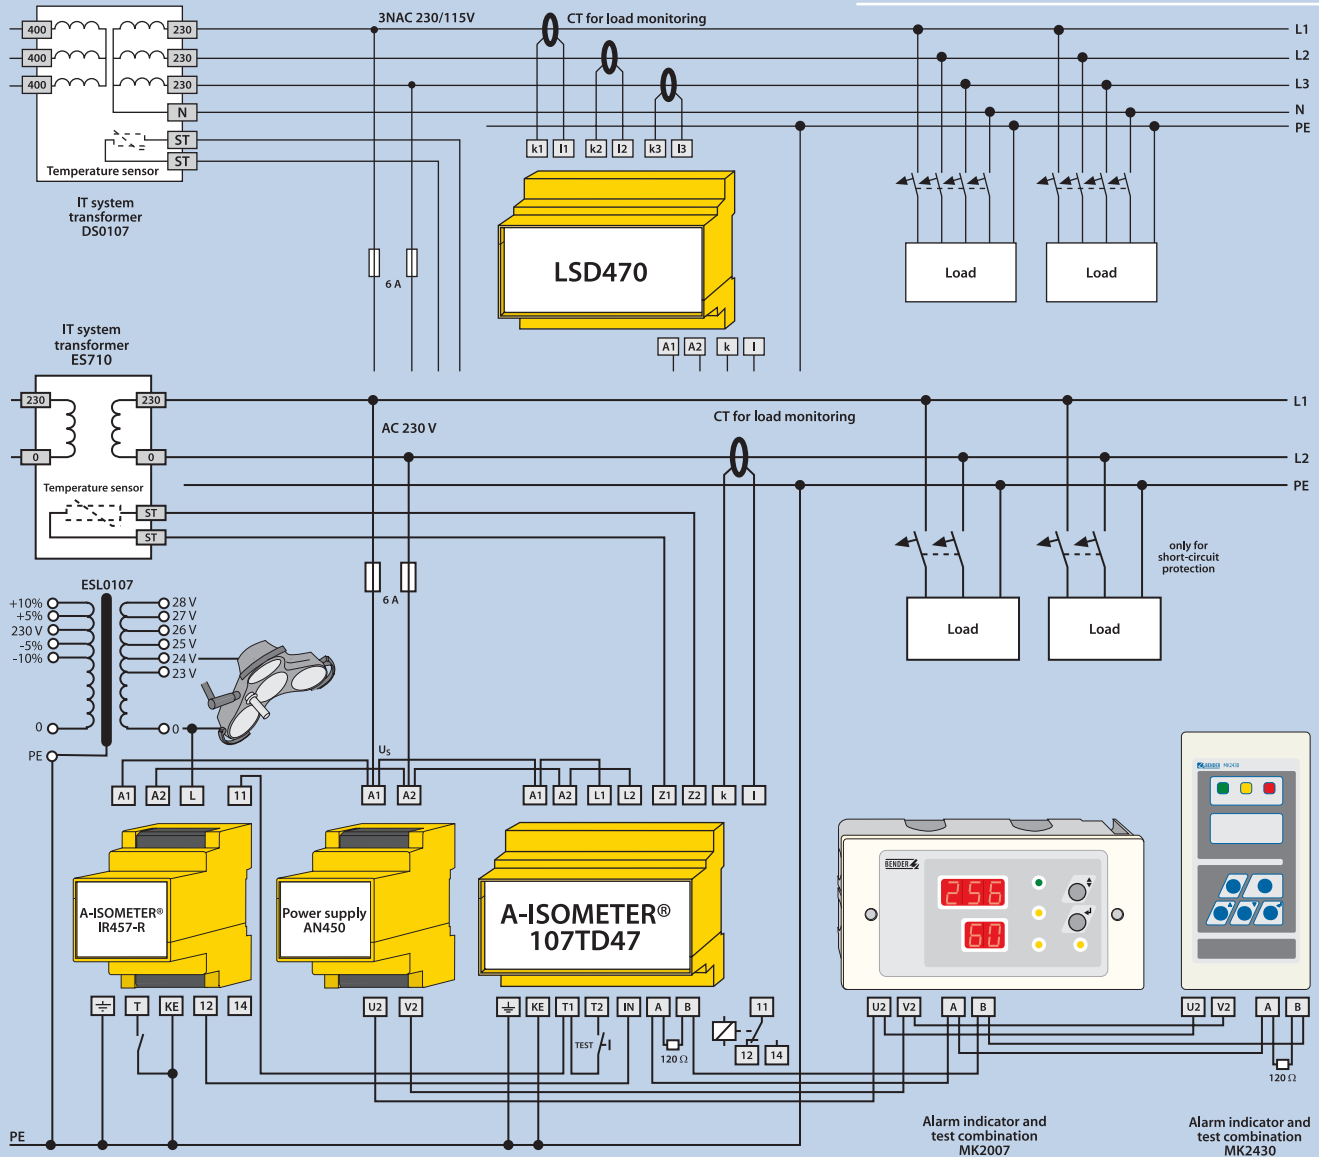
400 400 400 230 230 230 N ST ST

Temperature sensor

IT system transformer DS0107

3NAC 230/115V

CT for load monitoring

L1 L2 L3 N PE

k1 l1 k2 l2 k3 l3

LSD470

6 A

A1 A2 k l

Load

Load

IT system transformer ES710

230 230 0 0

Temperature sensor

ST ST

AC 230 V

CT for load monitoring

L1 L2 PE

6 A

Load

Load

only for short-circuit protection

ESL0107

+10% +5% 230 V -5% -10%

28 V 27 V 26 V 25 V 24 V 23 V

0 0 0

PE

U$_S$

A1 A2 L 11 A1 A2 A1 A2 L1 L2 Z1 Z2 k l

A-ISOMETER® IR457-R

Power supply AN450

A-ISOMETER® 107TD47

BENDER

256

60

BENDER MK2430

T KE 12 14 U2 V2 KE T1 T2 IN A B 11

TEST

120 Ω

12 14

U2 V2 A B

U2 V2 A B

120 Ω

PE

Alarm indicator and test combination MK2007

Alarm indicator and test combination MK2430